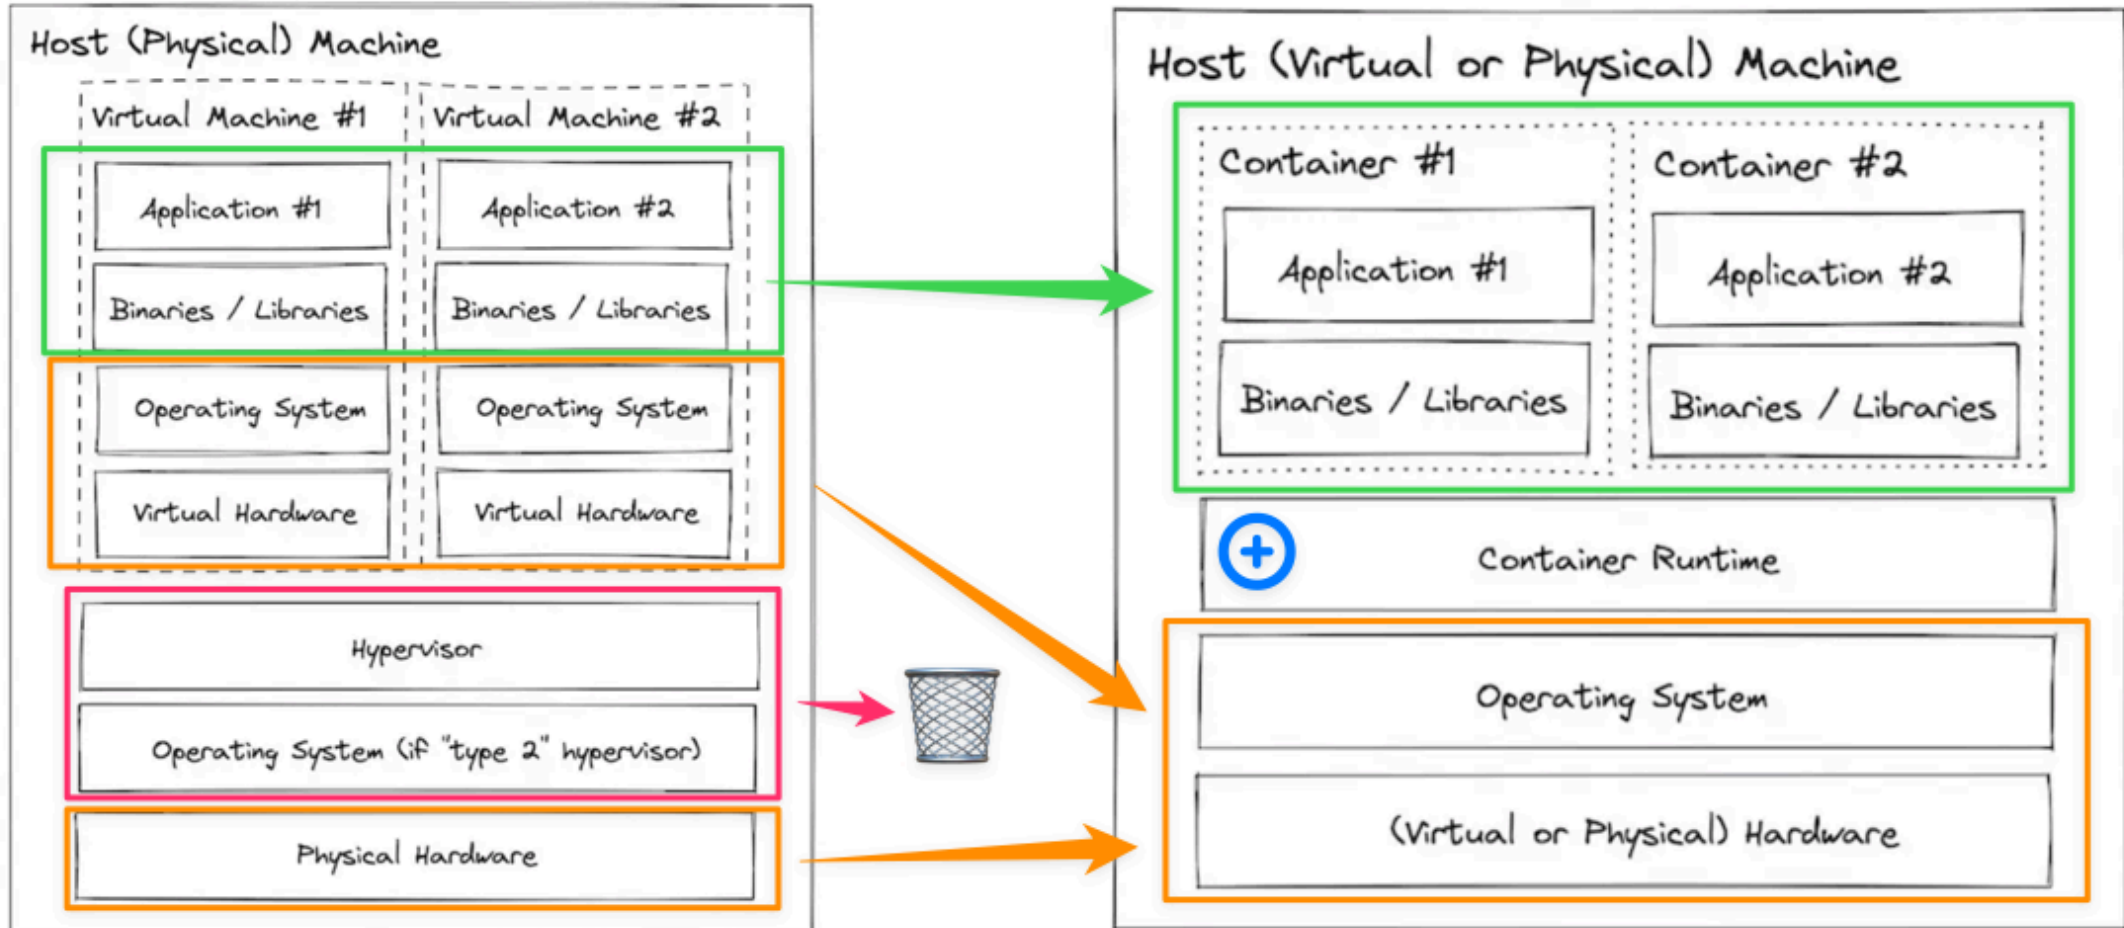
Host (Physical) Machine

Virtual Machine #1

Application #1

Binaries / Libraries

Operating System

Virtual Hardware

Virtual Machine #2

Application #2

Binaries / Libraries

Operating System

Virtual Hardware

Hypervisor

Operating System (if "type 2" hypervisor)

Physical Hardware

Host (Virtual or Physical) Machine

Container #1

Application #1

Binaries / Libraries

Container #2

Application #2

Binaries / Libraries

Container Runtime

Operating System

(Virtual or Physical) Hardware